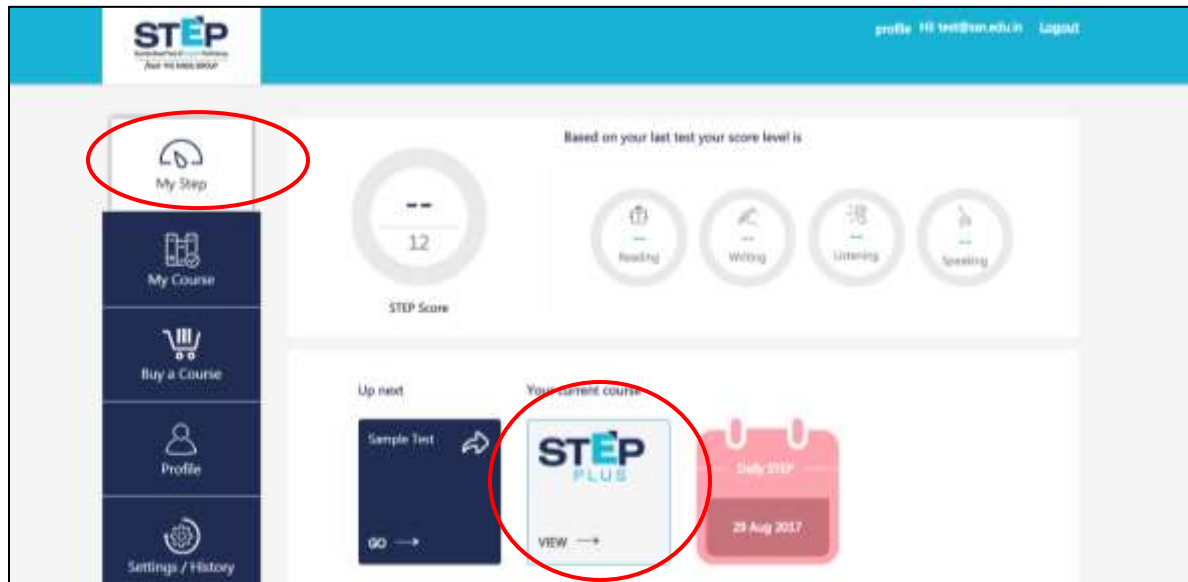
STEP

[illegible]

profile Hi test@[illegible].edu.in Logout

My Step

My Course

Buy a Course

Profile

Settings / History

Based on your last test your score level is

--

12

STEP Score

--

Reading

--

Writing

--

Listening

--

Speaking

Up next

Sample Test

GO ⟶

Your current course

STEP PLUS

VIEW ⟶

Daily STEP

29 Aug 2017